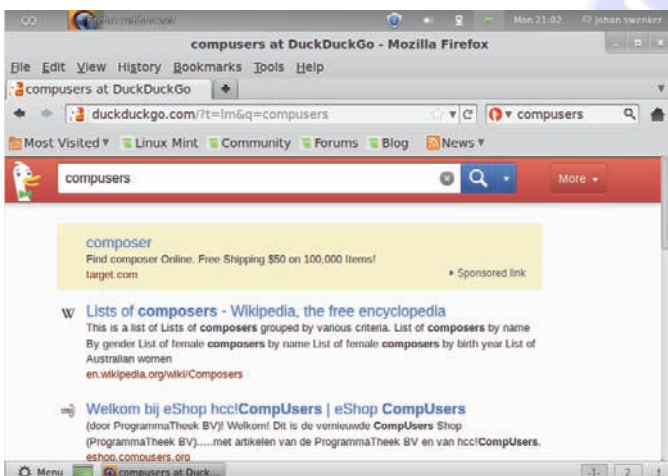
Mon 21:02 johan swenker

compusers at DuckDuckGo - Mozilla Firefox

File Edit View History Bookmarks Tools Help

compusers at DuckDuckGo +

duckduckgo.com/?t=lm&q=compusers

compusers

Most Visited ▾ Linux Mint Community Forums Blog News ▾

compusers

More ▾

composer
Find composer Online. Free Shipping $50 on 100,000 Items!
target.com
▸ Sponsored link

Lists of composers - Wikipedia, the free encyclopedia
This is a list of Lists of composers grouped by various criteria. List of composers by name By gender List of female composers by name List of female composers by birth year List of Australian women
en.wikipedia.org/wiki/Composers

Welkom bij eShop hcc!CompUsers | eShop CompUsers
(door ProgrammaTheek BV)! Welkom! Dit is de vernieuwde CompUsers Shop (ProgrammaTheek BV)......met artikelen van de ProgrammaTheek BV en van hcc!CompUsers.
eshop.compusers.org

Menu compusers at Duck...

1 2